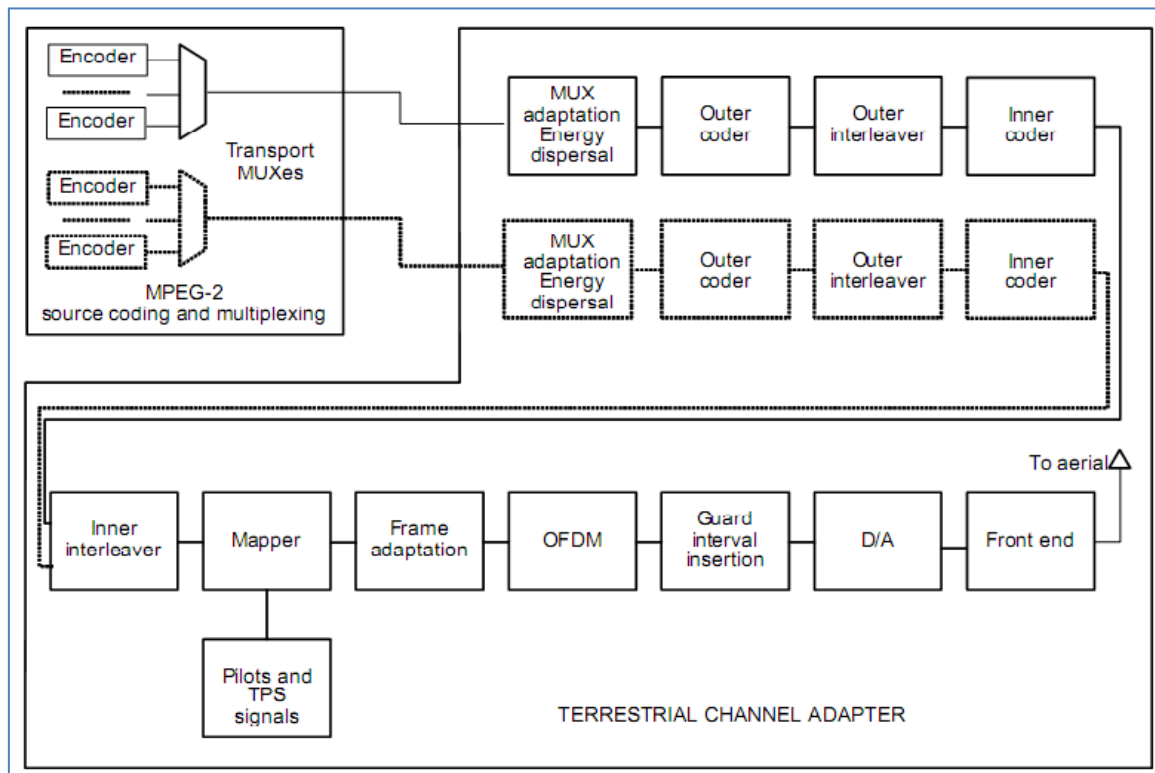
Encoder

Encoder

Transport MUXes

Encoder

Encoder

MPEG-2 source coding and multiplexing

MUX adaptation Energy dispersal

Outer coder

Outer interleaver

Inner coder

MUX adaptation Energy dispersal

Outer coder

Outer interleaver

Inner coder

To aerial

Inner interleaver

Mapper

Frame adaptation

OFDM

Guard interval insertion

D/A

Front end

Pilots and TPS signals

TERRESTRIAL CHANNEL ADAPTER